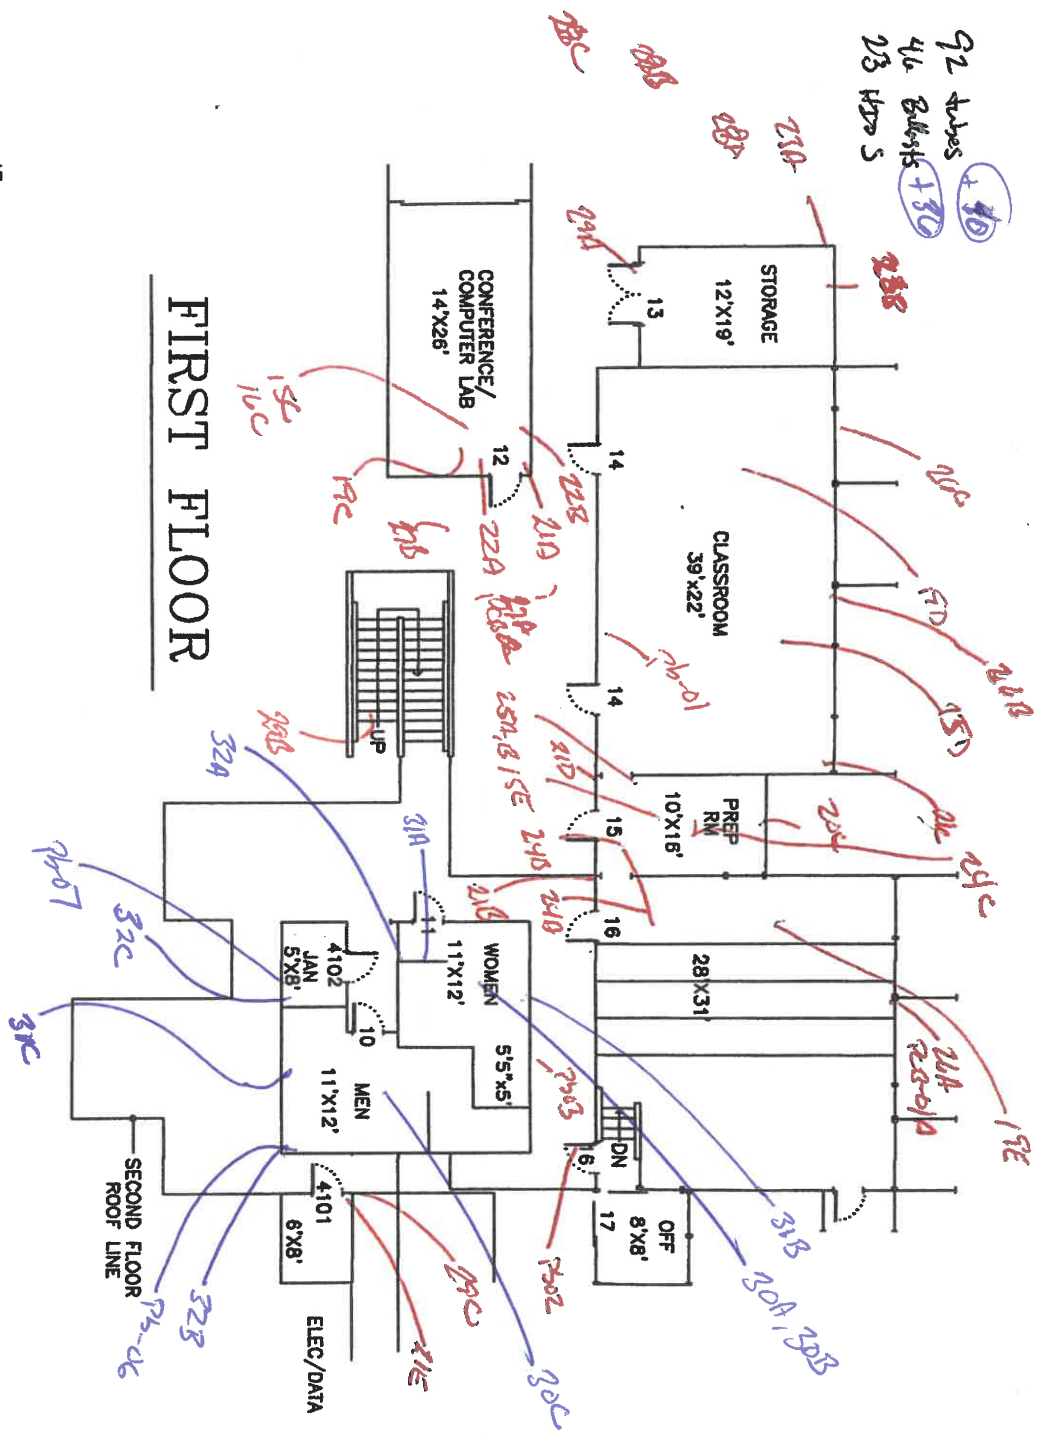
92 tubes + 40
46 Ballasts + 30
23 HID's

FIRST FLOOR

STORAGE
12'X19'
13

CONFERENCE/
COMPUTER LAB
14'X26'
12

CLASSROOM
39'x22'
14
14

PREP
RM
10'X18'
15
16

28'X31'

WOMEN
11'X12'
5'5"x5'
11

4102
JAN
5'X8'
10

MEN
11'X12'

6
DN
OFF
8'X8'
17

4101
6'X8'

SECOND FLOOR
ROOF LINE

ELEC/DATA

UP

23C
23B
23A
23D
22B
23B
20C
21B
22B
22A
21D
15E
16C
17C
18D
21A
P2b-01
FD
20B
15D
25A,B 15E
21D
24B
21C
20C
24C
21B
21D
21A
P2b-01
17E
P2b-03
P2b-02
29C
21E
32A
32B
31A
P2b-07
32C
31C
32B
P2b-06
30C
31B
30A, 30B